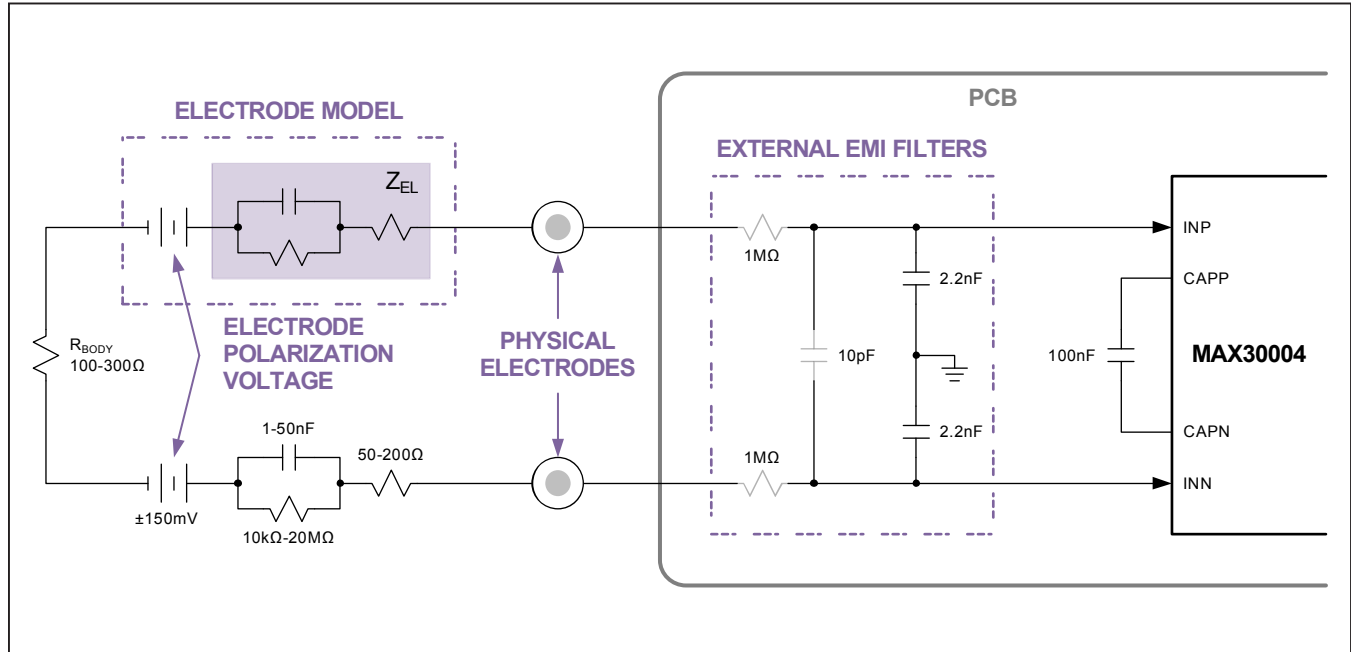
ELECTRODE MODEL

$Z_{EL}$

ELECTRODE POLARIZATION VOLTAGE

$R_{BODY}$
100-300Ω

±150mV

1-50nF

10kΩ-20MΩ

50-200Ω

PHYSICAL ELECTRODES

PCB

EXTERNAL EMI FILTERS

1MΩ

10pF

2.2nF

2.2nF

1MΩ

INP

CAPP

100nF

MAX30004

CAPN

INN